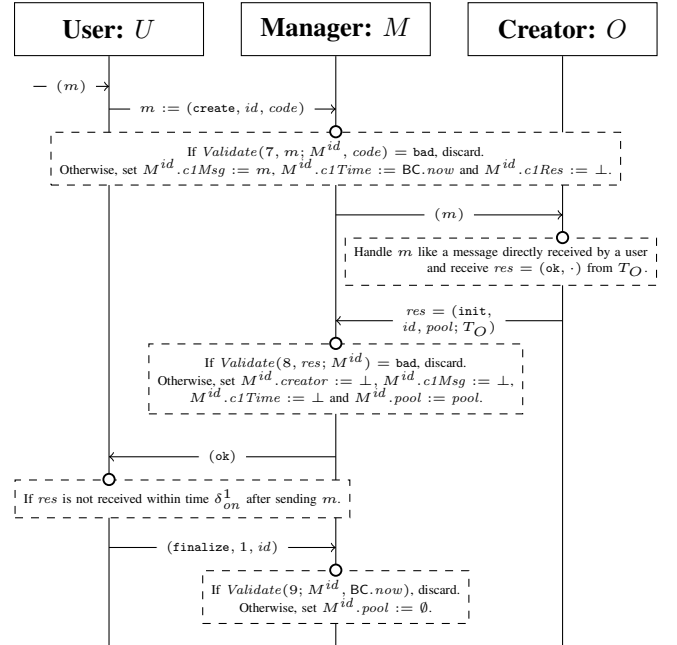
**User:** $U$

**Manager:** $M$

**Creator:** $O$

$-\ (m)\ \rightarrow$

$m := (\texttt{create}, id, code)$

If $Validate(7, m; M^{id}, code) = \texttt{bad}$, discard. Otherwise, set $M^{id}.c1Msg := m$, $M^{id}.c1Time := \textsf{BC}.now$ and $M^{id}.c1Res := \bot$.

$(m)$

Handle $m$ like a message directly received by a user and receive $res = (\texttt{ok}, \cdot)$ from $T_O$.

$res = (\texttt{init}, id, pool; T_O)$

If $Validate(8, res; M^{id}) = \texttt{bad}$, discard. Otherwise, set $M^{id}.creator := \bot$, $M^{id}.c1Msg := \bot$, $M^{id}.c1Time := \bot$ and $M^{id}.pool := pool$.

$(\texttt{ok})$

If $res$ is not received within time $\delta^1_{on}$ after sending $m$.

$(\texttt{finalize}, 1, id)$

If $Validate(9; M^{id}, \textsf{BC}.now)$, discard. Otherwise, set $M^{id}.pool := \emptyset$.